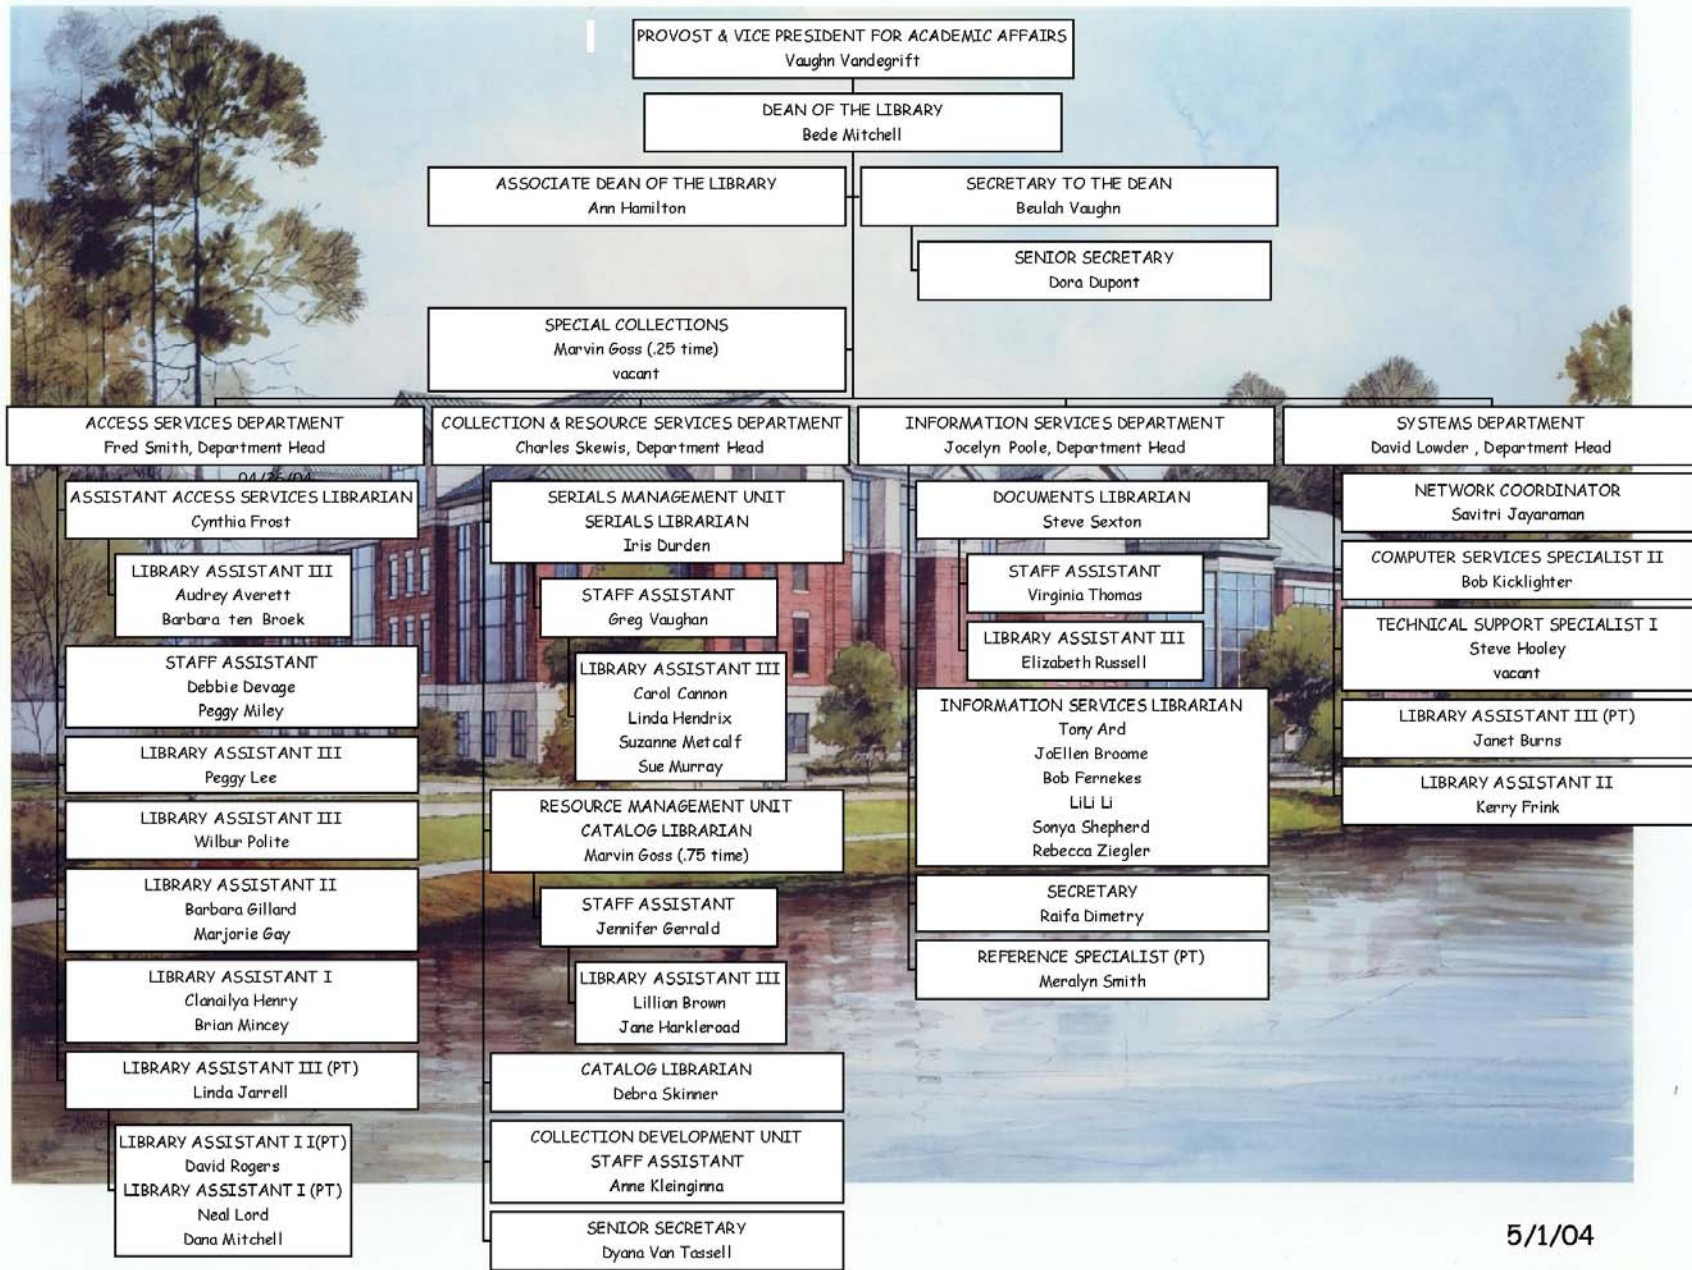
PROVOST & VICE PRESIDENT FOR ACADEMIC AFFAIRS
Vaughn Vandegrift

DEAN OF THE LIBRARY
Bede Mitchell

ASSOCIATE DEAN OF THE LIBRARY
Ann Hamilton

SECRETARY TO THE DEAN
Beulah Vaughn

SENIOR SECRETARY
Dora Dupont

SPECIAL COLLECTIONS
Marvin Goss (.25 time)
vacant

ACCESS SERVICES DEPARTMENT
Fred Smith, Department Head

ASSISTANT ACCESS SERVICES LIBRARIAN
Cynthia Frost

LIBRARY ASSISTANT III
Audrey Averett
Barbara ten Broek

STAFF ASSISTANT
Debbie Devage
Peggy Miley

LIBRARY ASSISTANT III
Peggy Lee

LIBRARY ASSISTANT III
Wilbur Polite

LIBRARY ASSISTANT II
Barbara Gillard
Marjorie Gay

LIBRARY ASSISTANT I
Clanailya Henry
Brian Mincey

LIBRARY ASSISTANT III (PT)
Linda Jarrell

LIBRARY ASSISTANT I I(PT)
David Rogers
LIBRARY ASSISTANT I (PT)
Neal Lord
Dana Mitchell

COLLECTION & RESOURCE SERVICES DEPARTMENT
Charles Skewis, Department Head

SERIALS MANAGEMENT UNIT
SERIALS LIBRARIAN
Iris Durden

STAFF ASSISTANT
Greg Vaughan

LIBRARY ASSISTANT III
Carol Cannon
Linda Hendrix
Suzanne Metcalf
Sue Murray

RESOURCE MANAGEMENT UNIT
CATALOG LIBRARIAN
Marvin Goss (.75 time)

STAFF ASSISTANT
Jennifer Gerrald

LIBRARY ASSISTANT III
Lillian Brown
Jane Harkleroad

CATALOG LIBRARIAN
Debra Skinner

COLLECTION DEVELOPMENT UNIT
STAFF ASSISTANT
Anne Kleinginna

SENIOR SECRETARY
Dyana Van Tassell

INFORMATION SERVICES DEPARTMENT
Jocelyn Poole, Department Head

DOCUMENTS LIBRARIAN
Steve Sexton

STAFF ASSISTANT
Virginia Thomas

LIBRARY ASSISTANT III
Elizabeth Russell

INFORMATION SERVICES LIBRARIAN
Tony Ard
JoEllen Broome
Bob Fernekes
LiLi Li
Sonya Shepherd
Rebecca Ziegler

SECRETARY
Raifa Dimetry

REFERENCE SPECIALIST (PT)
Meralyn Smith

SYSTEMS DEPARTMENT
David Lowder , Department Head

NETWORK COORDINATOR
Savitri Jayaraman

COMPUTER SERVICES SPECIALIST II
Bob Kicklighter

TECHNICAL SUPPORT SPECIALIST I
Steve Hooley
vacant

LIBRARY ASSISTANT III (PT)
Janet Burns

LIBRARY ASSISTANT II
Kerry Frink

5/1/04